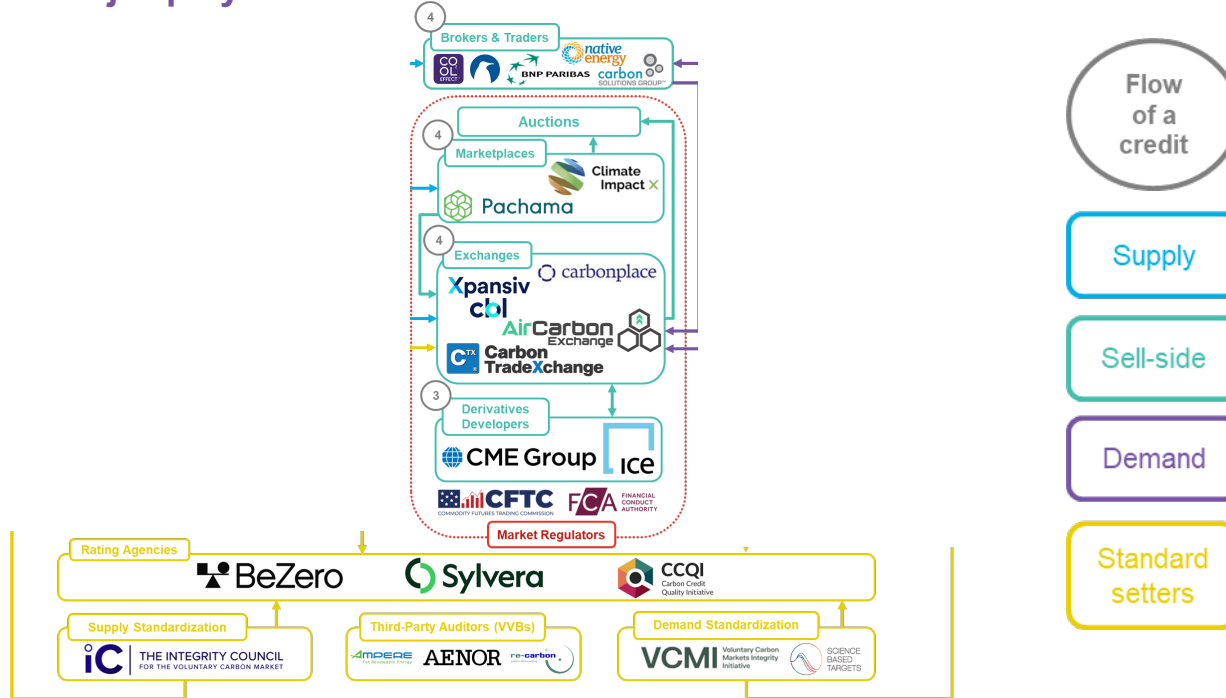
4
Brokers & Traders
COOL EFFECT
BNP PARIBAS
native energy
carbon SOLUTIONS GROUP
Auctions
4
Marketplaces
Climate Impact X
Pachama
4
Exchanges
carbonplace
Xpansiv
cbl
AirCarbon Exchange
Carbon TradeXchange
3
Derivatives Developers
CME Group
ice
CFTC
COMMODITY FUTURES TRADING COMMISSION
FCA
FINANCIAL CONDUCT AUTHORITY
Market Regulators
Rating Agencies
BeZero
Sylvera
CCQI
Carbon Credit Quality Initiative
Supply Standardization
iC THE INTEGRITY COUNCIL FOR THE VOLUNTARY CARBON MARKET
Third-Party Auditors (VVBs)
AMPERE
AENOR
re-carbon
Demand Standardization
VCMI Voluntary Carbon Markets Integrity Initiative
SCIENCE BASED TARGETS
Flow of a credit
Supply
Sell-side
Demand
Standard setters